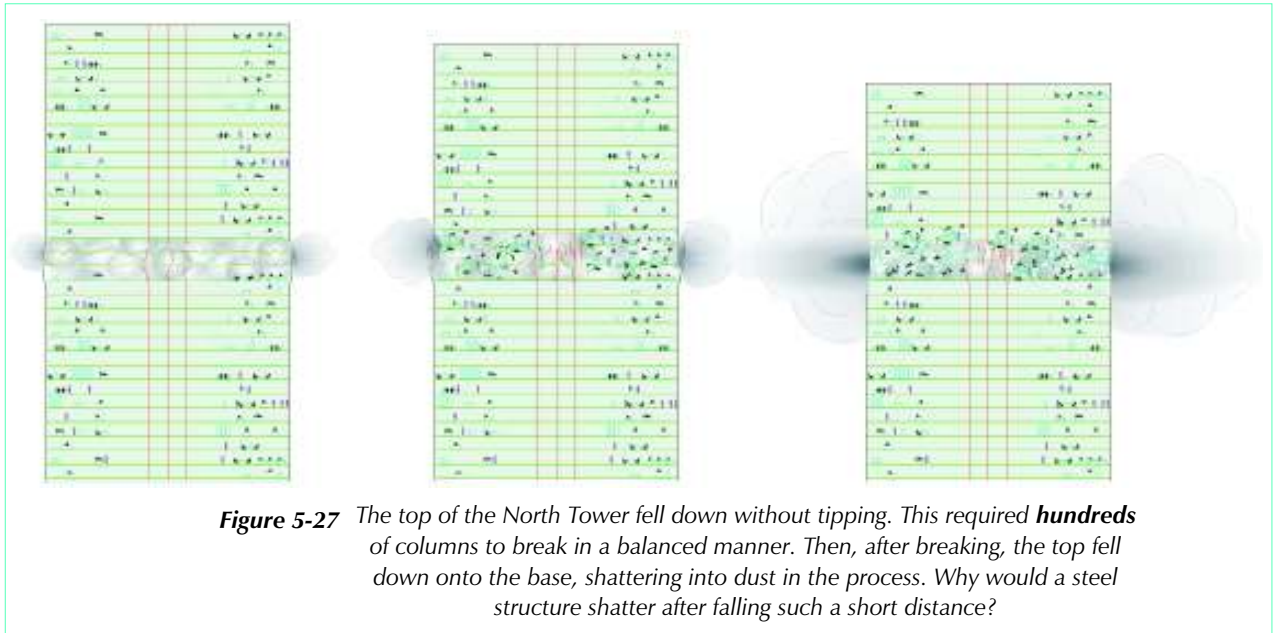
**Figure 5-27** *The top of the North Tower fell down without tipping. This required **hundreds** of columns to break in a balanced manner. Then, after breaking, the top fell down onto the base, shattering into dust in the process. Why would a steel structure shatter after falling such a short distance?*